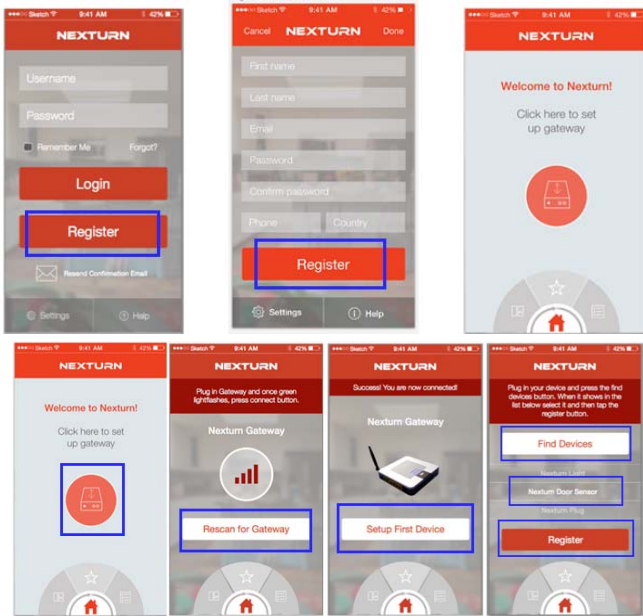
Sketch 9:41 AM 42%

NEXTURN

Username

Password

Remember Me

Forgot?

Login

Register

Resend Confirmation Email

Settings

Help

Sketch 9:41 AM 42%

Cancel

NEXTURN

Done

First name

Last name

Email

Password

Confirm password

Phone

Country

Register

Settings

Help

Sketch 9:41 AM 42%

NEXTURN

Welcome to Nexturn!

Click here to set up gateway

Sketch 9:41 AM 42%

NEXTURN

Welcome to Nexturn!

Click here to set up gateway

Sketch 9:41 AM 42%

NEXTURN

Plug in Gateway and once green lightflashes, press connect button.

Nexturn Gateway

Rescan for Gateway

Sketch 9:41 AM 42%

NEXTURN

Success! You are now connected!

Nexturn Gateway

Setup First Device

Sketch 9:41 AM 42%

NEXTURN

Plug in your device and press the find devices button. When it shows in the list below select it and then tap the register button.

Find Devices

Nexturn Light

Nexturn Door Sensor

Nexturn Plug

Register